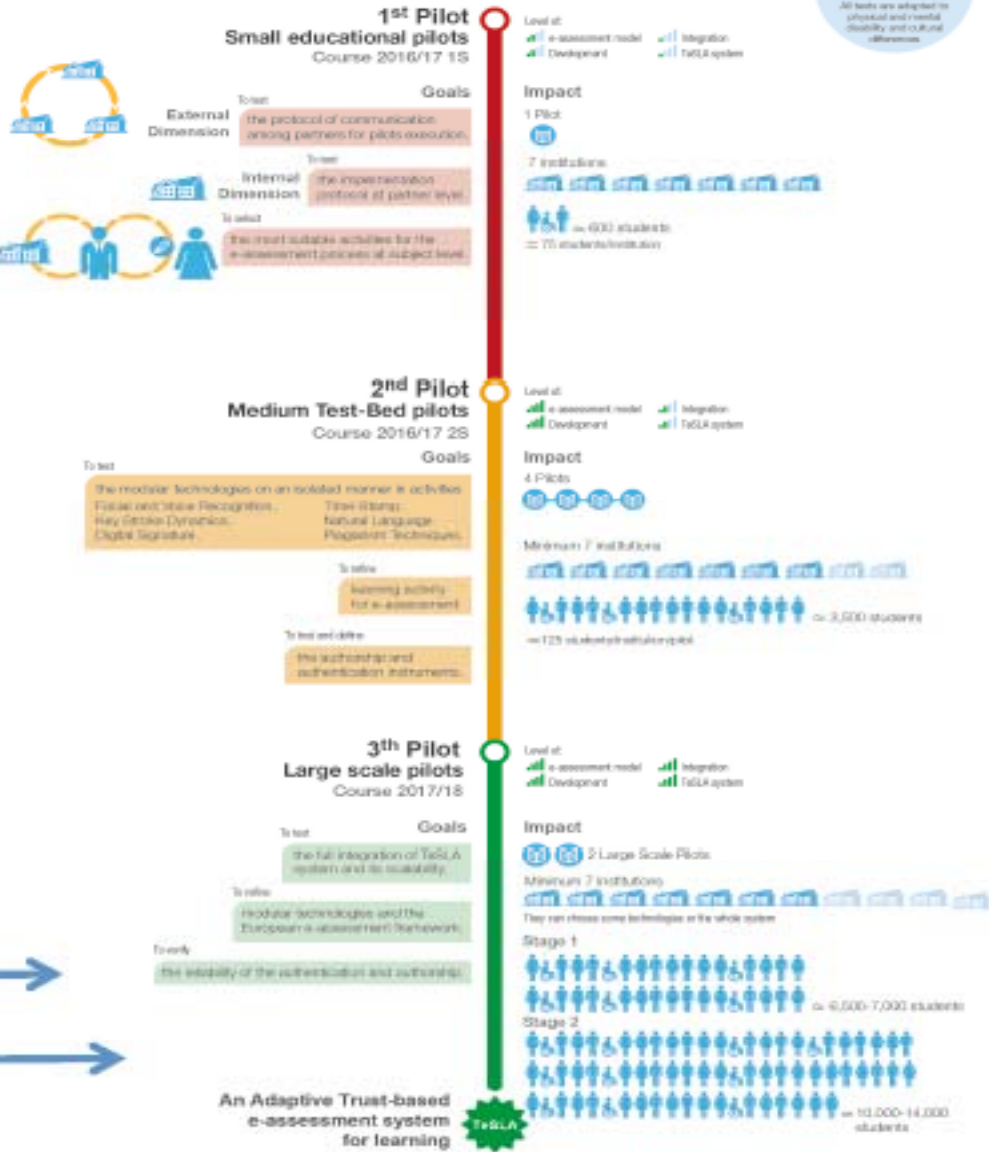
All tests are adapted to physical and mental disability and cultural differences

1st Pilot
Small educational pilots
Course 2016/17 1S

Level of:
e-assessment model
Development
Integration
TeSLA system

Goals

Impact

To test
External Dimension
the protocol of communication among partners for pilots execution.

1 Pilot

To test
Internal Dimension
the implementation protocol at partner level.

7 institutions

To select
the most suitable activities for the e-assessment process at subject level.

≃ 600 students
≃ 75 students/institution

2nd Pilot
Medium Test-Bed pilots
Course 2016/17 2S

Level of:
e-assessment model
Development
Integration
TeSLA system

Goals

Impact

To test
the modular technologies on an isolated manner in activities:
Facial and Voice Recognition
Key Stroke Dynamics
Digital Signature
Time Stamp
Natural Language
Plagiarism Techniques.

4 Pilots

To refine
learning activity for e-assessment

Minimum 7 institutions

To test and define
the authorship and authentication instruments.

≃ 3,500 students

≃ 125 students/institution/pilot

3th Pilot
Large scale pilots
Course 2017/18

Level of:
e-assessment model
Development
Integration
TeSLA system

Goals

Impact

To test
the full integration of TeSLA system and its scalability.

2 Large Scale Pilots

To refine
modular technologies and the European e-assessment framework.

Minimum 7 institutions
They can choose some technologies or the whole system

To verify
the reliability of the authentication and authorship.

Stage 1

≃ 6,500-7,000 students

Stage 2

≃ 10,000-14,000 students

An Adaptive Trust-based e-assessment system for learning

TeSLA